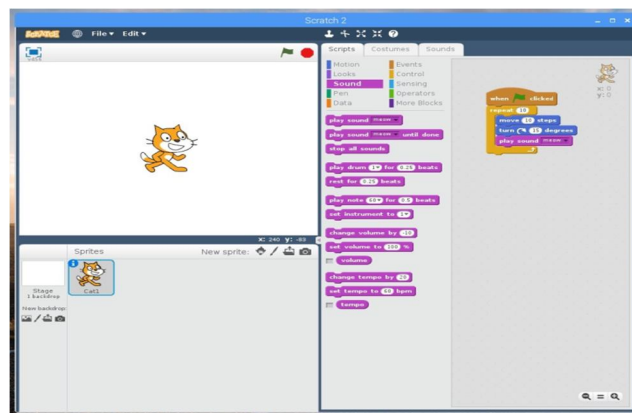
Scratch 2

SCRATCH File ▾ Edit ▾

Scripts Costumes Sounds

Motion
Looks
Sound
Pen
Data
Events
Control
Sensing
Operators
More Blocks

play sound meow ▾
play sound meow ▾ until done
stop all sounds
play drum 1▾ for 0.25 beats
rest for 0.25 beats
play note 60▾ for 0.5 beats
set instrument to 1▾
change volume by -10
set volume to 100 %
volume
change tempo by 20
set tempo to 60 bpm
tempo

when clicked
repeat 10
move 10 steps
turn 15 degrees
play sound meow ▾

x: 0
y: 0

x: 240 y: -83

Sprites
New sprite:
Stage
1 backdrop
New backdrop:
Cat1